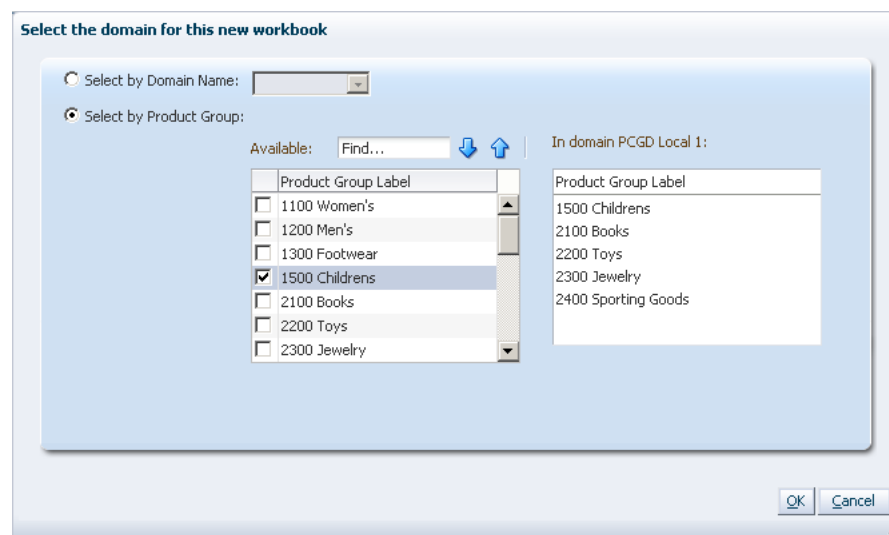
Select the domain for this new workbook

Select by Domain Name:

Select by Product Group:

Available: Find...

In domain PCGD Local 1:

| | Product Group Label |
|---|---|
| ☐ | 1100 Women's |
| ☐ | 1200 Men's |
| ☐ | 1300 Footwear |
| ☑ | 1500 Childrens |
| ☐ | 2100 Books |
| ☐ | 2200 Toys |
| ☐ | 2300 Jewelry |

| Product Group Label |
|---|
| 1500 Childrens |
| 2100 Books |
| 2200 Toys |
| 2300 Jewelry |
| 2400 Sporting Goods |

OK Cancel